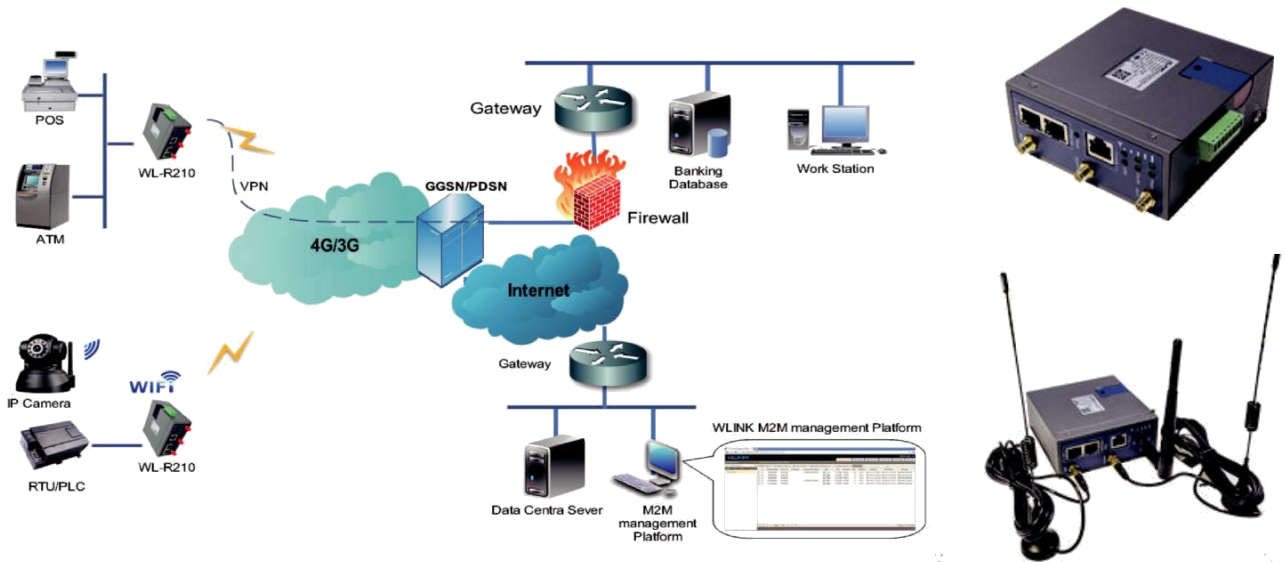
POS

ATM

WL-R210

VPN

4G/3G

GGSN/PDSN

Gateway

Banking Database

Work Station

Firewall

Internet

Gateway

IP Camera

WIFI

RTU/PLC

WL-R210

WLINK M2M management Platform

Data Centra Sever

M2M management Platform